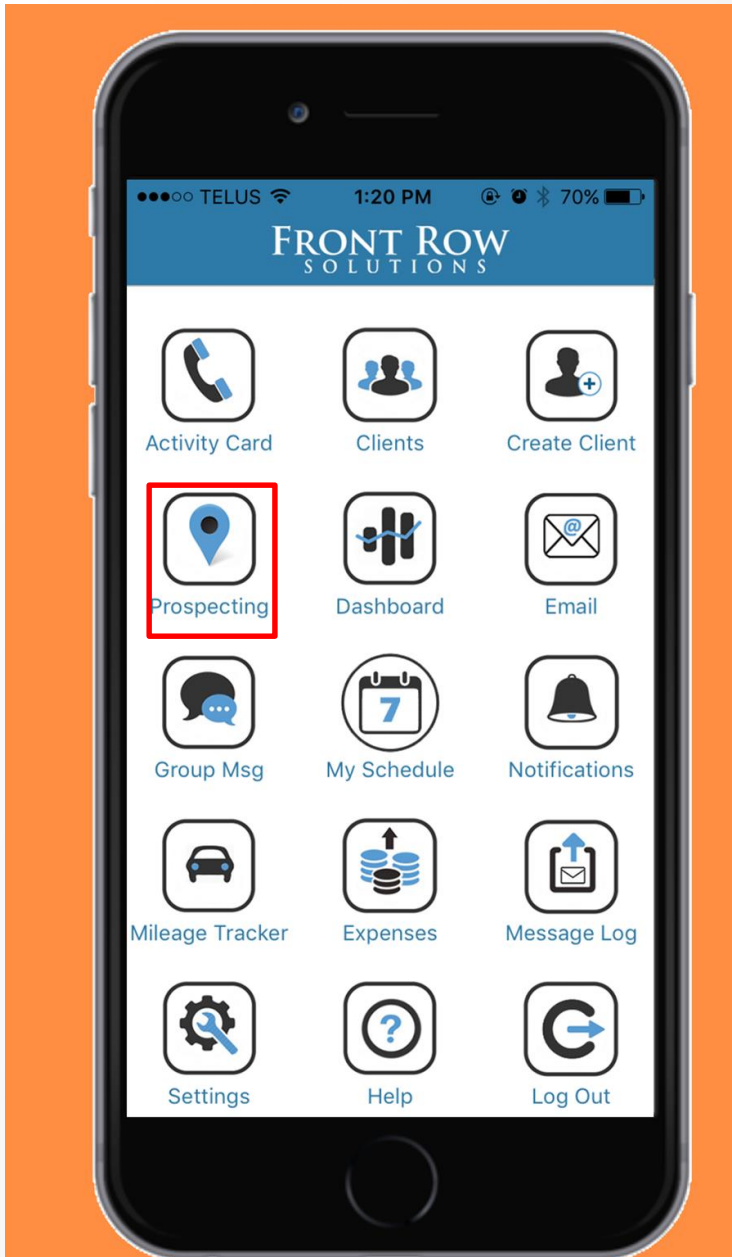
●●●○○ TELUS 1:20 PM 70%

FRONT ROW
SOLUTIONS

Activity Card
Clients
Create Client
Prospecting
Dashboard
Email
Group Msg
7
My Schedule
Notifications
Mileage Tracker
Expenses
Message Log
Settings
?
Help
Log Out